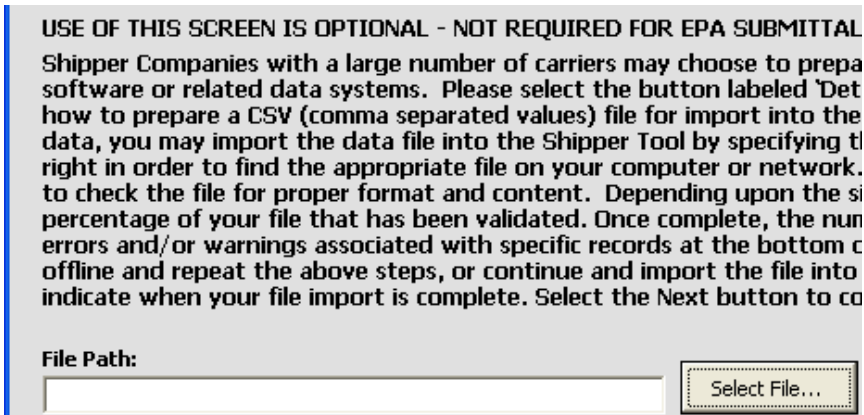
USE OF THIS SCREEN IS OPTIONAL - NOT REQUIRED FOR EPA SUBMITTAL

Shipper Companies with a large number of carriers may choose to prepa software or related data systems. Please select the button labeled 'Det how to prepare a CSV (comma separated values) file for import into the data, you may import the data file into the Shipper Tool by specifying th right in order to find the appropriate file on your computer or network. to check the file for proper format and content. Depending upon the si percentage of your file that has been validated. Once complete, the num errors and/or warnings associated with specific records at the bottom c offline and repeat the above steps, or continue and import the file into indicate when your file import is complete. Select the Next button to co

File Path:

Select File...